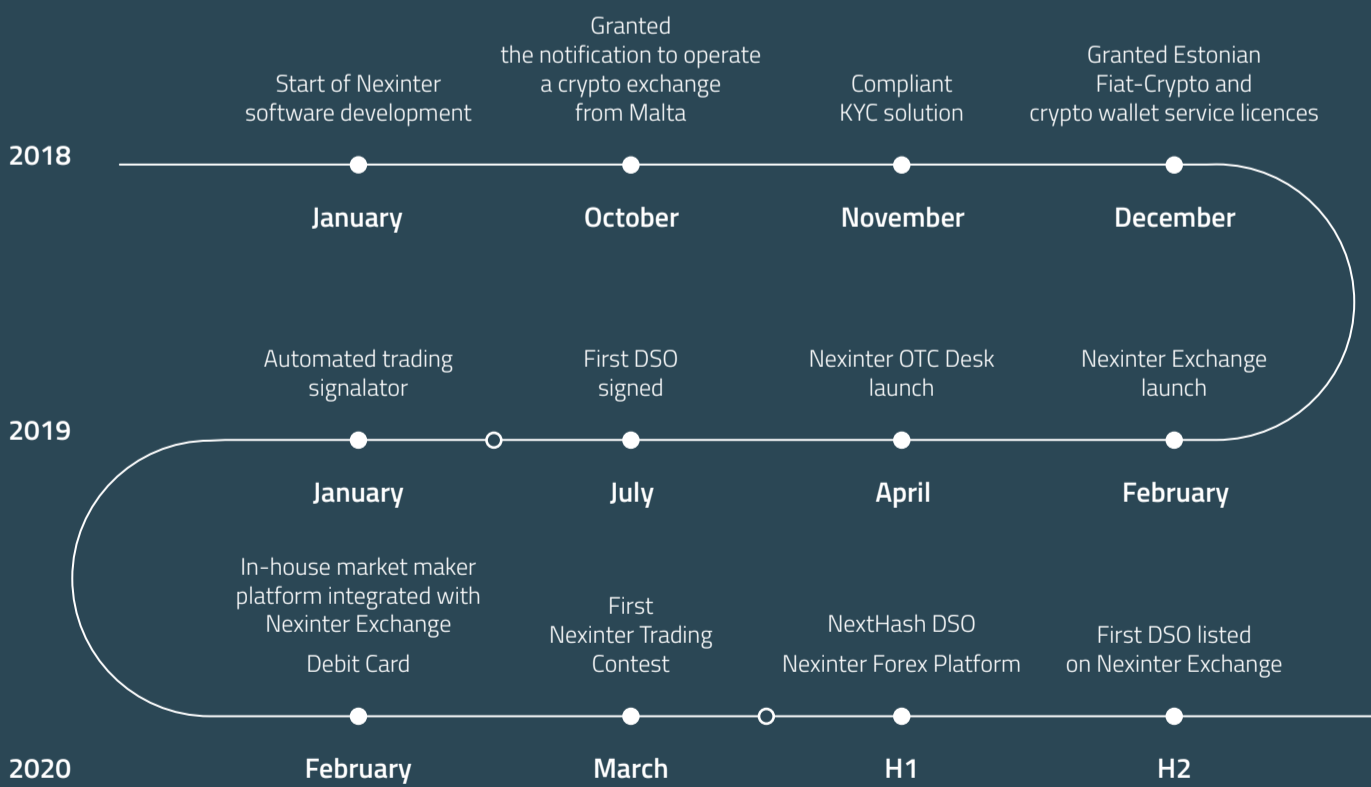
2018

Start of Nexinter software development

January

Granted the notification to operate a crypto exchange from Malta

October

Compliant KYC solution

November

Granted Estonian Fiat-Crypto and crypto wallet service licences

December

Nexinter Exchange launch

February

Nexinter OTC Desk launch

April

First DSO signed

July

Automated trading signalator

January

2019

2020

In-house market maker platform integrated with Nexinter Exchange

Debit Card

February

First Nexinter Trading Contest

March

NextHash DSO

Nexinter Forex Platform

H1

First DSO listed on Nexinter Exchange

H2